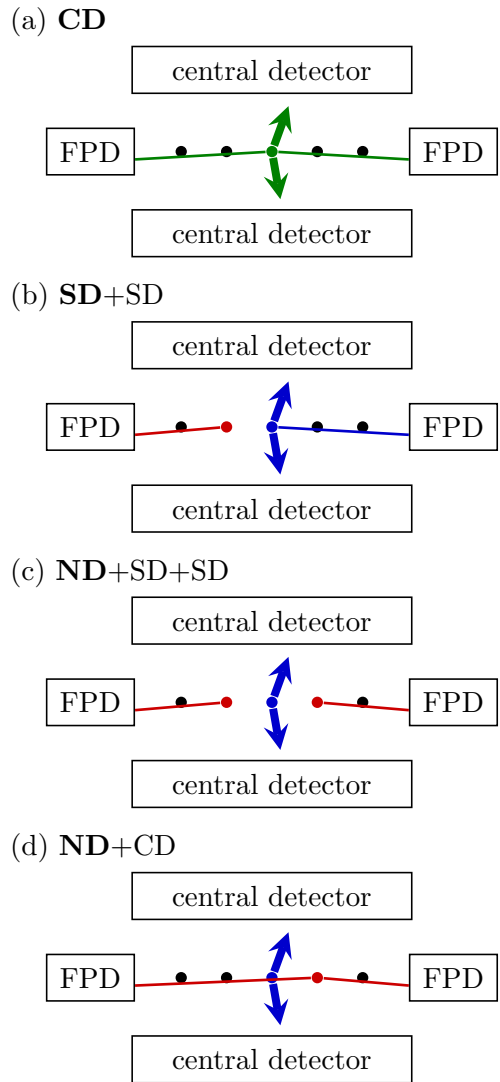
(a) **CD**

central detector

FPD

FPD

central detector

(b) **SD**+SD

central detector

FPD

FPD

central detector

(c) **ND**+SD+SD

central detector

FPD

FPD

central detector

(d) **ND**+CD

central detector

FPD

FPD

central detector